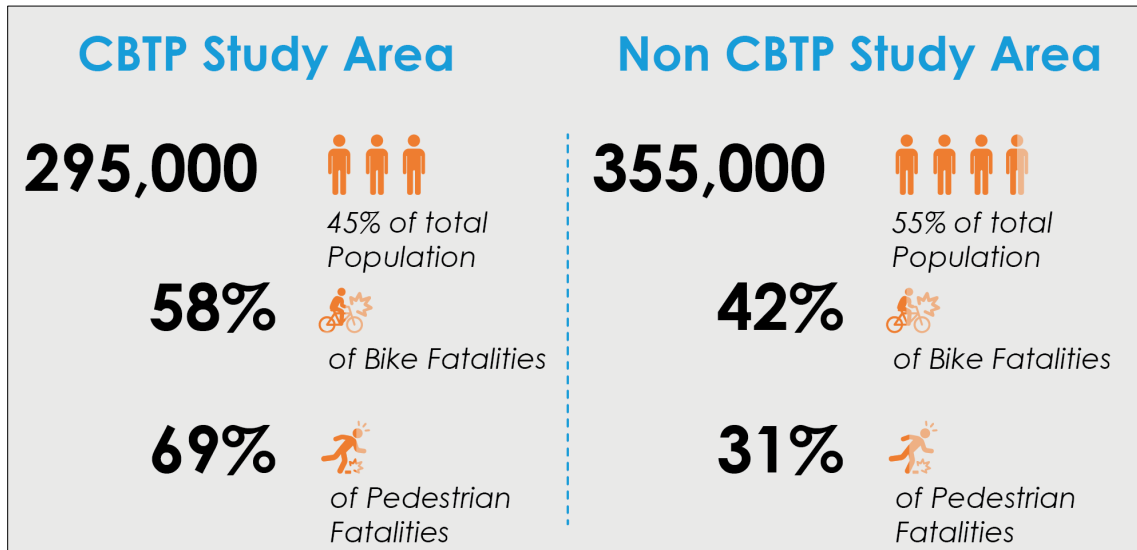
CBTP Study Area

295,000

45% of total Population

58%

of Bike Fatalities

69%

of Pedestrian Fatalities

Non CBTP Study Area

355,000

55% of total Population

42%

of Bike Fatalities

31%

of Pedestrian Fatalities